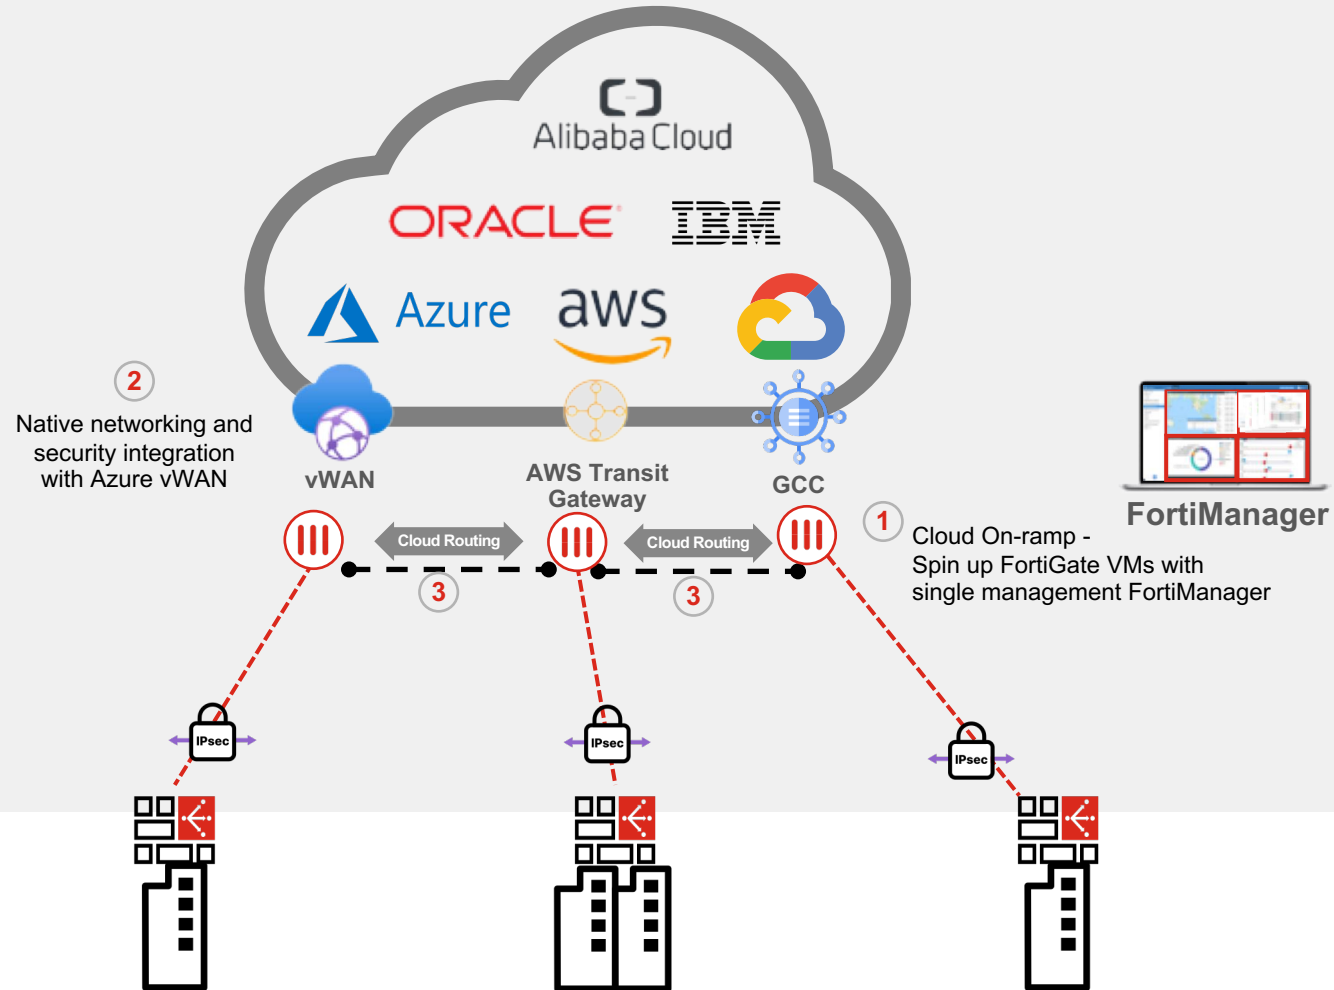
Alibaba Cloud

ORACLE IBM

Azure aws

2

Native networking and security integration with Azure vWAN

vWAN

AWS Transit Gateway

GCC

FortiManager

Cloud Routing

Cloud Routing

1

Cloud On-ramp - Spin up FortiGate VMs with single management FortiManager

3

3

IPsec

IPsec

IPsec